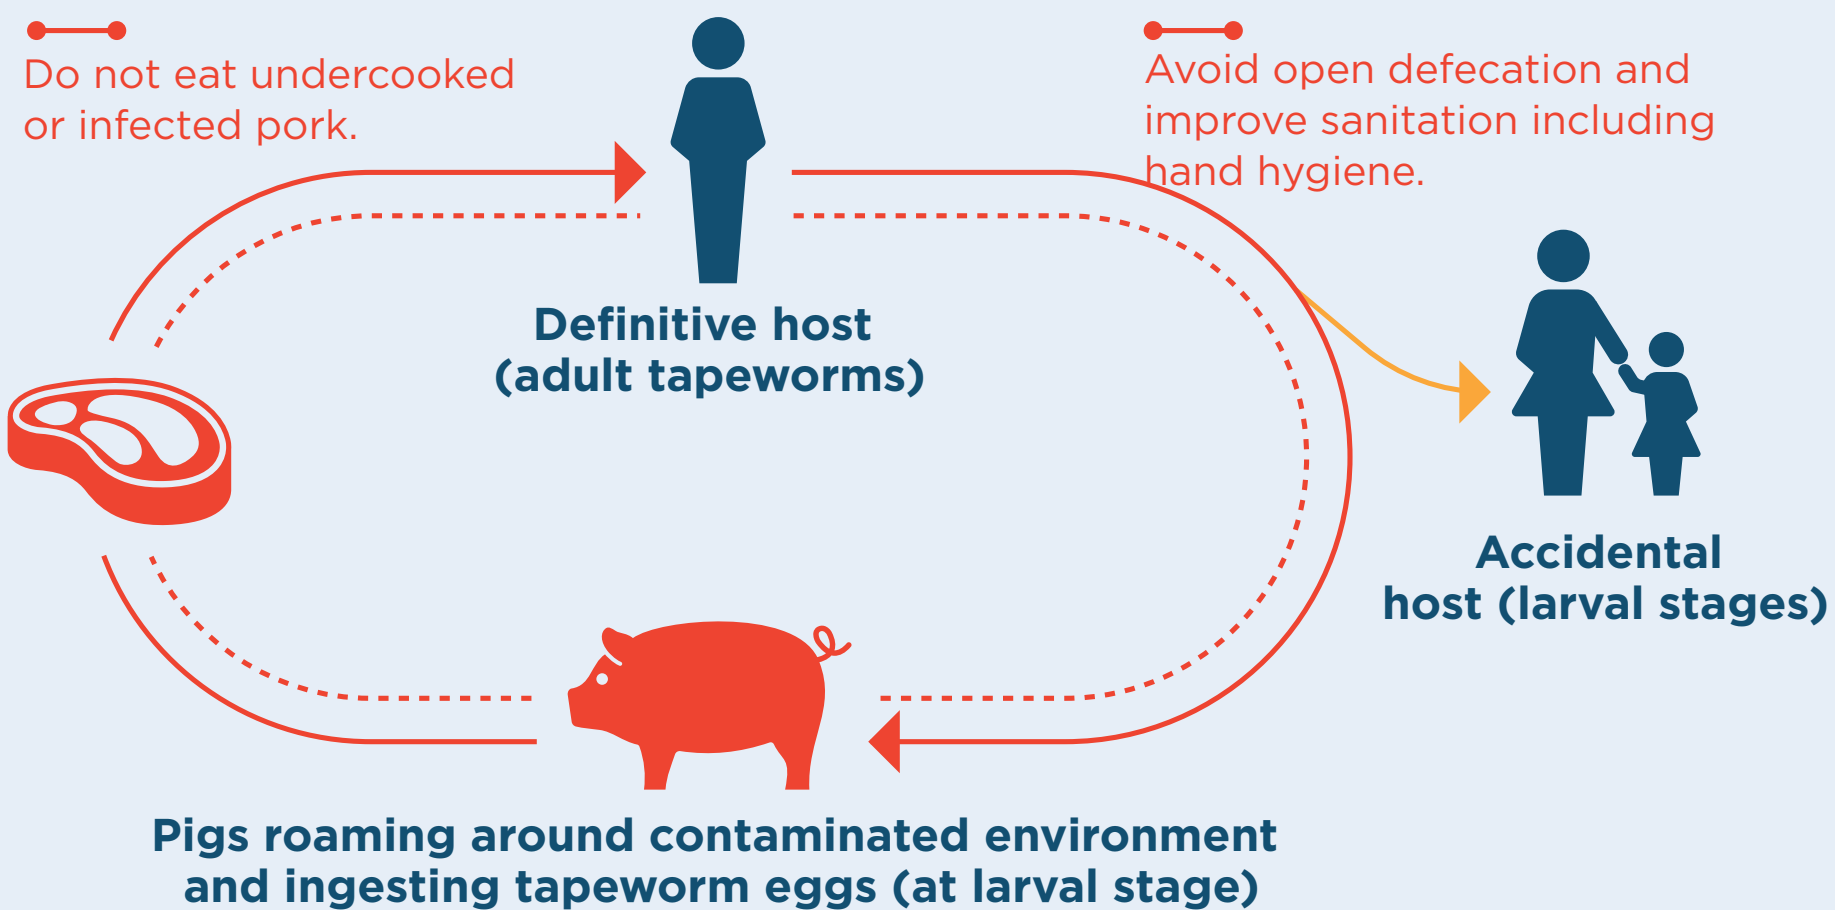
Do not eat undercooked or infected pork.

Definitive host (adult tapeworms)

Avoid open defecation and improve sanitation including hand hygiene.

Accidental host (larval stages)

Pigs roaming around contaminated environment and ingesting tapeworm eggs (at larval stage)